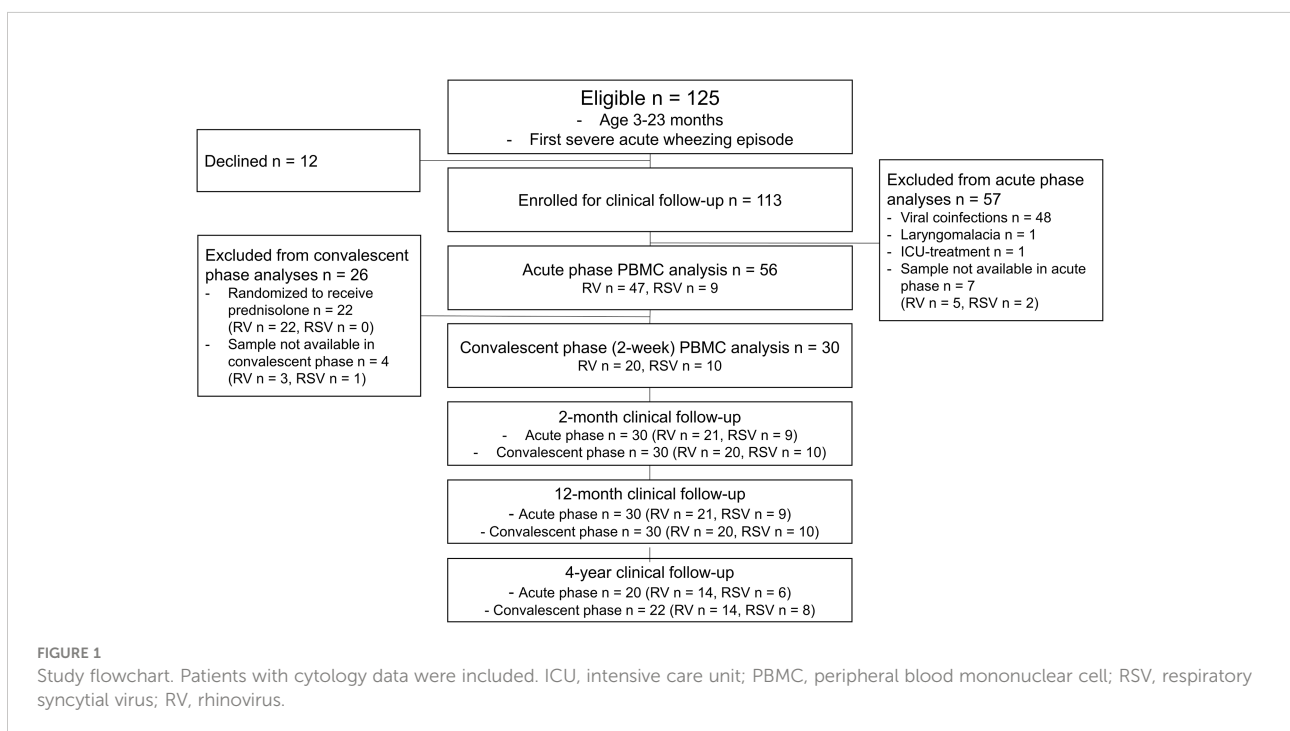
Eligible n = 125
- Age 3-23 months
- First severe acute wheezing episode

Declined n = 12

Enrolled for clinical follow-up n = 113

Excluded from acute phase analyses n = 57
- Viral coinfections n = 48
- Laryngomalacia n = 1
- ICU-treatment n = 1
- Sample not available in acute phase n = 7 (RV n = 5, RSV n = 2)

Excluded from convalescent phase analyses n = 26
- Randomized to receive prednisolone n = 22 (RV n = 22, RSV n = 0)
- Sample not available in convalescent phase n = 4 (RV n = 3, RSV n = 1)

Acute phase PBMC analysis n = 56
RV n = 47, RSV n = 9

Convalescent phase (2-week) PBMC analysis n = 30
RV n = 20, RSV n = 10

2-month clinical follow-up
- Acute phase n = 30 (RV n = 21, RSV n = 9)
- Convalescent phase n = 30 (RV n = 20, RSV n = 10)

12-month clinical follow-up
- Acute phase n = 30 (RV n = 21, RSV n = 9)
- Convalescent phase n = 30 (RV n = 20, RSV n = 10)

4-year clinical follow-up
- Acute phase n = 20 (RV n = 14, RSV n = 6)
- Convalescent phase n = 22 (RV n = 14, RSV n = 8)

FIGURE 1
Study flowchart. Patients with cytology data were included. ICU, intensive care unit; PBMC, peripheral blood mononuclear cell; RSV, respiratory syncytial virus; RV, rhinovirus.